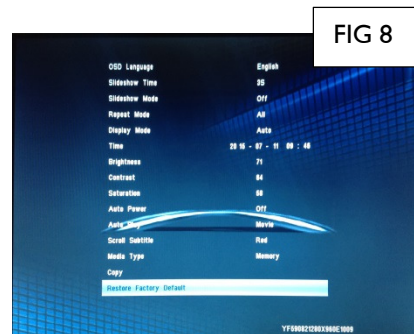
FIG 8

| | |
|---|---|
| OSD Language | English |
| Slideshow Time | 3S |
| Slideshow Mode | Off |
| Repeat Mode | All |
| Display Mode | Auto |
| Time | 2015 - 07 - 11 09 : 46 |
| Brightness | 71 |
| Contrast | 64 |
| Saturation | 58 |
| Auto Power | Off |
| Auto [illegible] | Movie |
| Scroll Subtitle | Red |
| Media Type | Memory |
| Copy | |
| Restore Factory Default | |

YF090821280X960E1009